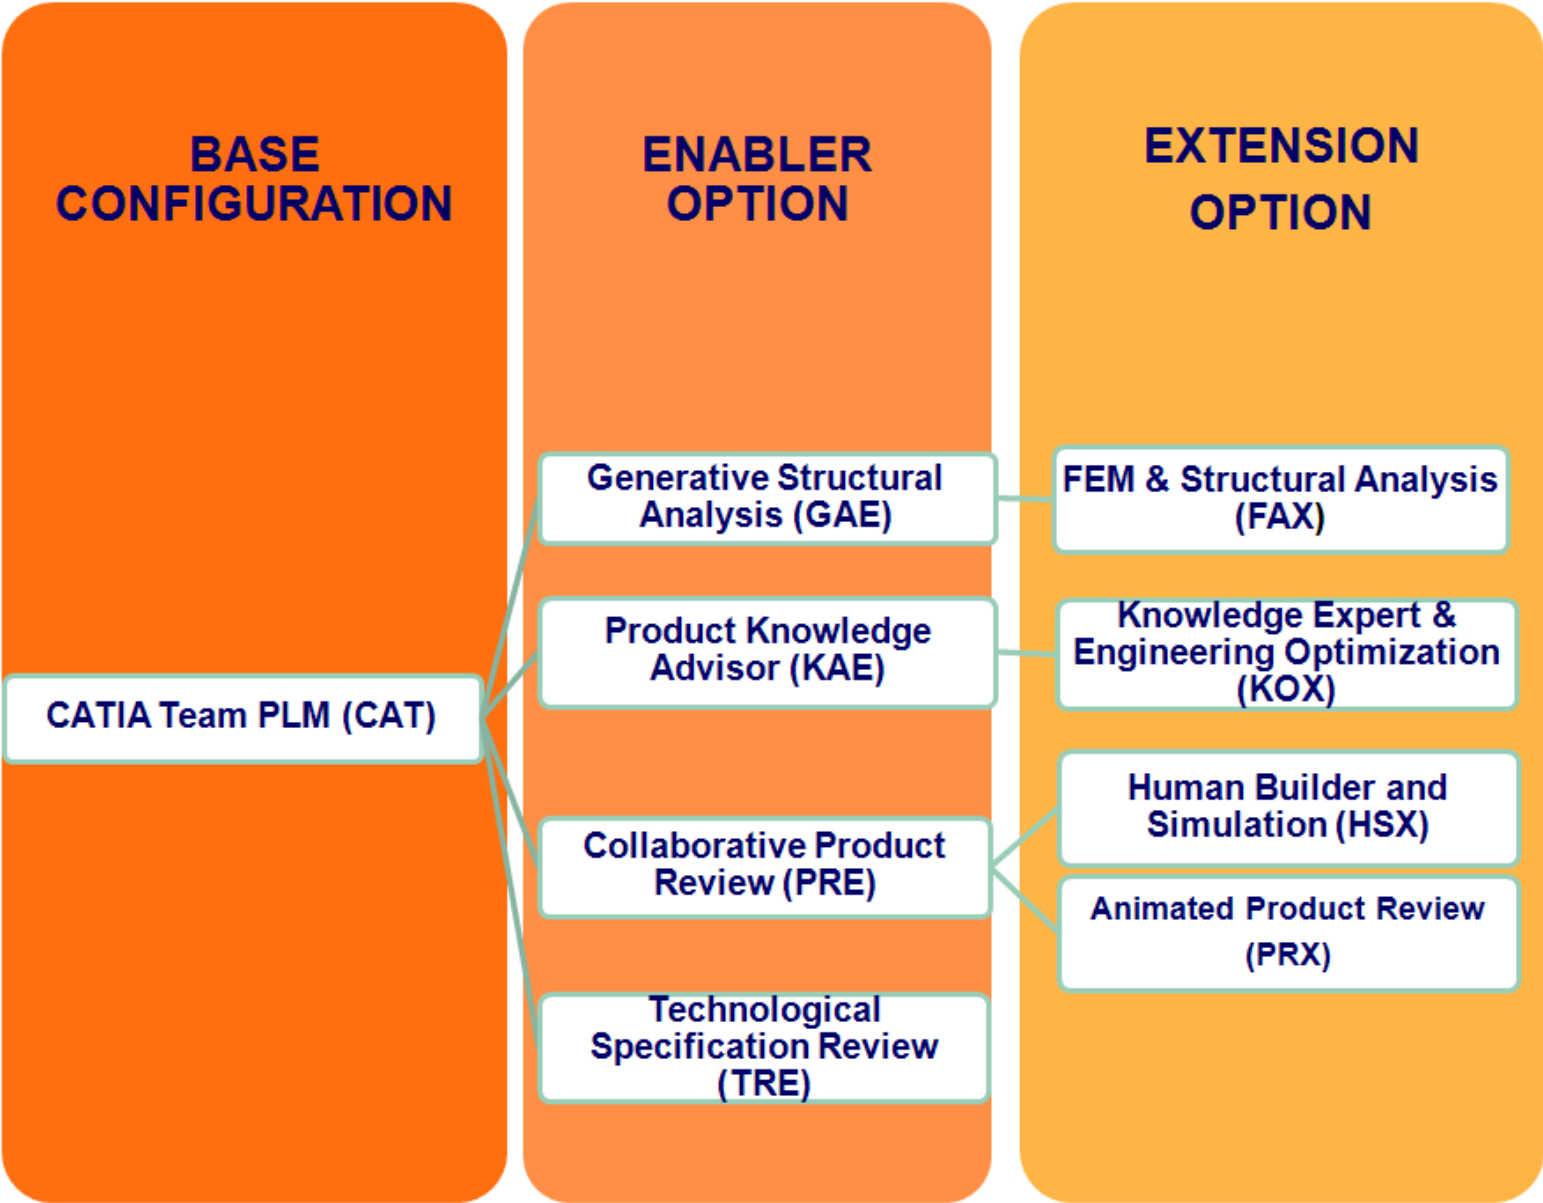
BASE CONFIGURATION

CATIA Team PLM (CAT)

ENABLER OPTION

Generative Structural Analysis (GAE)

Product Knowledge Advisor (KAE)

Collaborative Product Review (PRE)

Technological Specification Review (TRE)

EXTENSION OPTION

FEM & Structural Analysis (FAX)

Knowledge Expert & Engineering Optimization (KOX)

Human Builder and Simulation (HSX)

Animated Product Review (PRX)